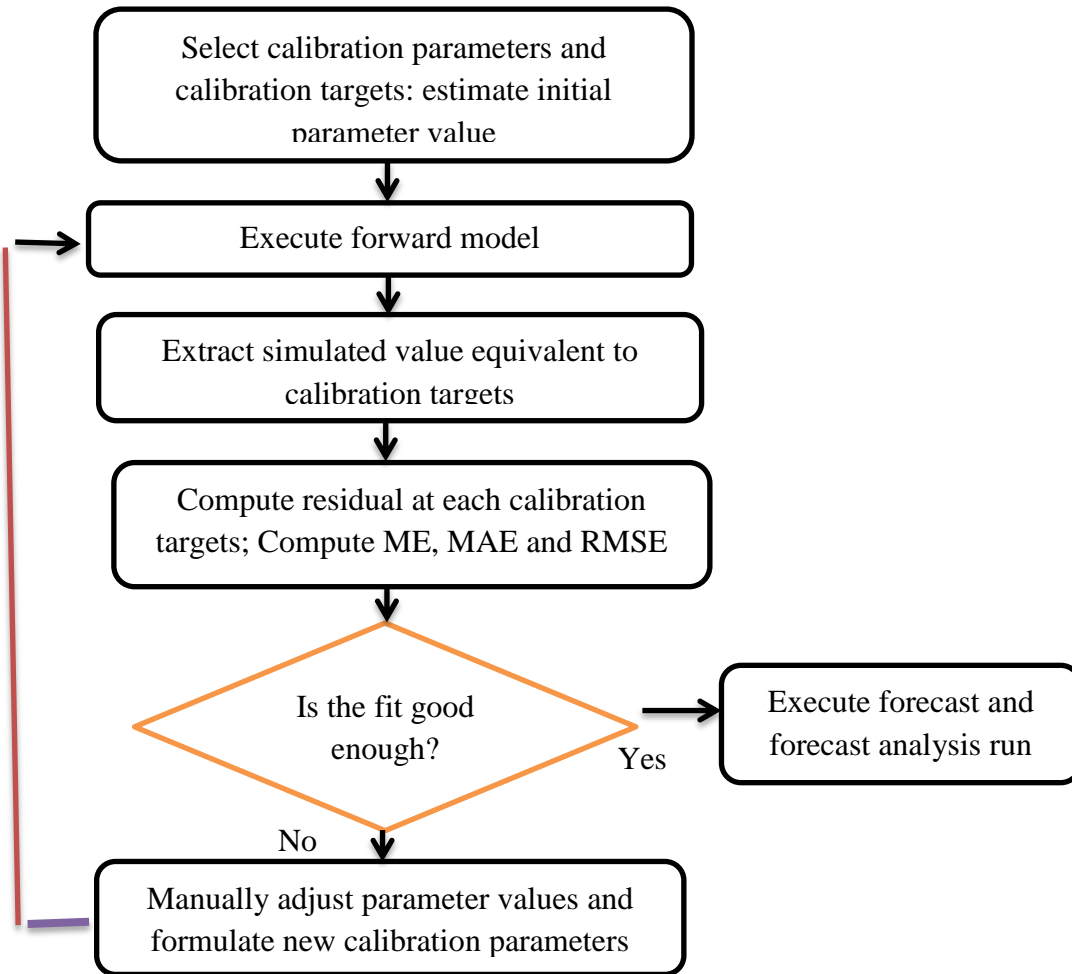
Select calibration parameters and calibration targets: estimate initial parameter value

Execute forward model

Extract simulated value equivalent to calibration targets

Compute residual at each calibration targets; Compute ME, MAE and RMSE

Is the fit good enough?

Yes

Execute forecast and forecast analysis run

No

Manually adjust parameter values and formulate new calibration parameters